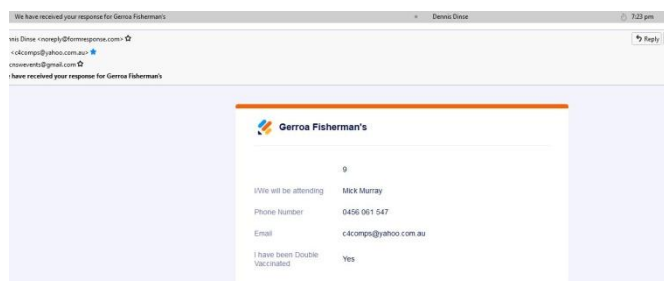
We have received your response for Gerroa Fisherman's

Dennis Dinse

7:23 pm

nis Dinse <noreply@formresponse.com>

<c4comps@yahoo.com.au>

cnowevents@gmail.com

have received your response for Gerroa Fisherman's

Reply

Gerroa Fisherman's

| | |
|---|---|
| | 9 |
| I/We will be attending | Mick Murray |
| Phone Number | 0456 061 547 |
| Email | c4comps@yahoo.com.au |
| I have been Double Vaccinated | Yes |